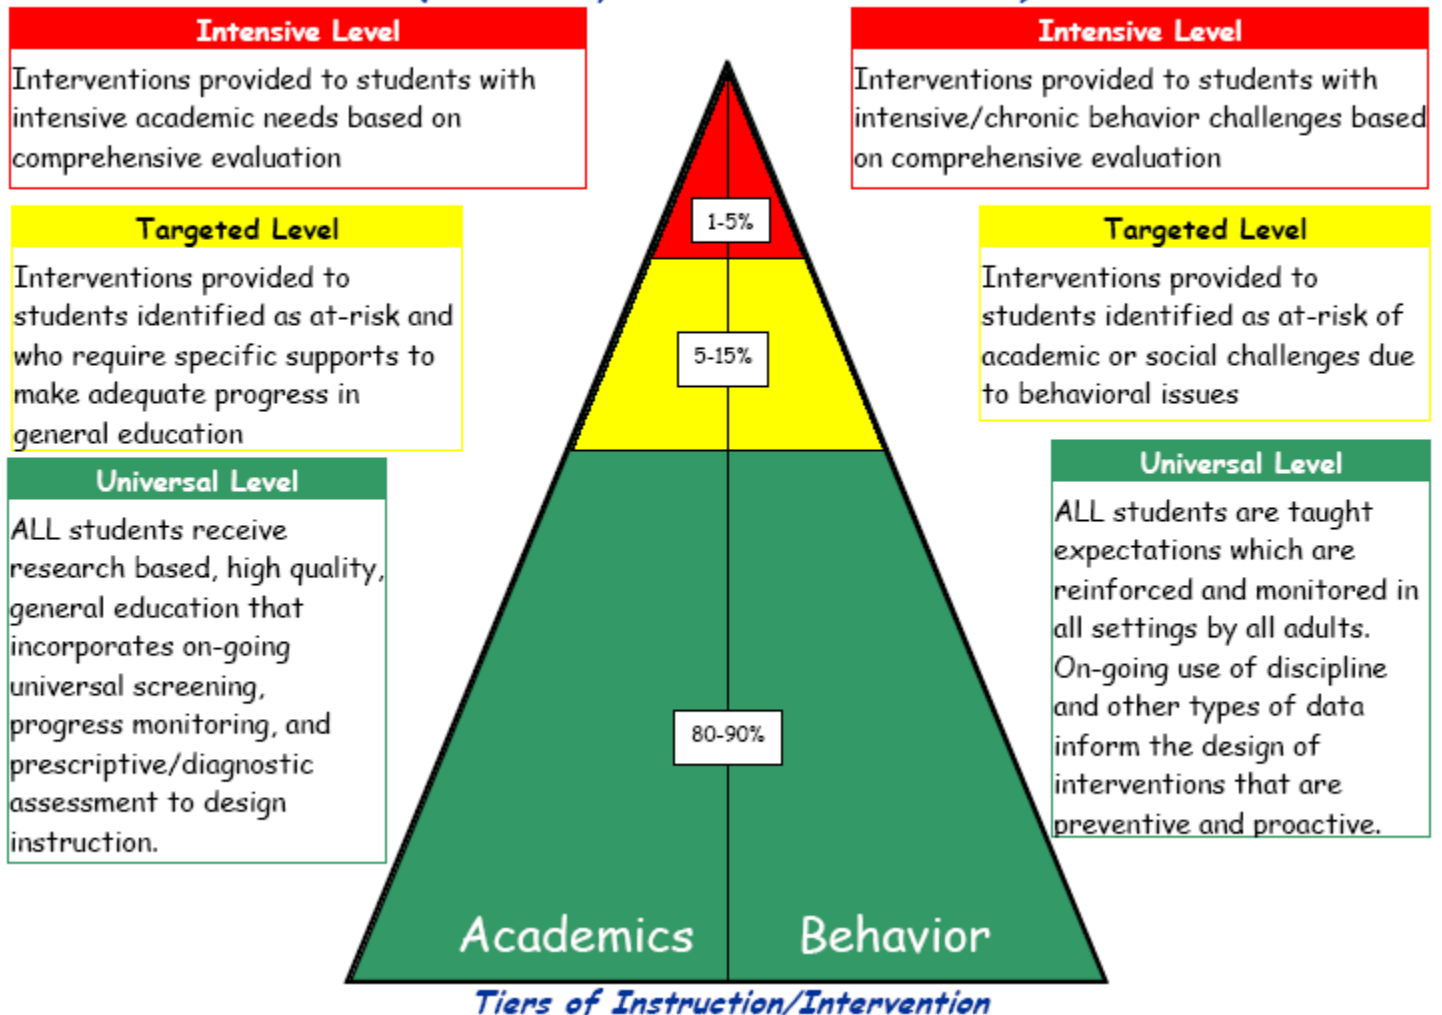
Intensive Level
Interventions provided to students with intensive academic needs based on comprehensive evaluation

Targeted Level
Interventions provided to students identified as at-risk and who require specific supports to make adequate progress in general education

Universal Level
ALL students receive research based, high quality, general education that incorporates on-going universal screening, progress monitoring, and prescriptive/diagnostic assessment to design instruction.

1-5%

5-15%

80-90%

Academics

Behavior

Intensive Level
Interventions provided to students with intensive/chronic behavior challenges based on comprehensive evaluation

Targeted Level
Interventions provided to students identified as at-risk of academic or social challenges due to behavioral issues

Universal Level
ALL students are taught expectations which are reinforced and monitored in all settings by all adults. On-going use of discipline and other types of data inform the design of interventions that are preventive and proactive.

Tiers of Instruction/Intervention